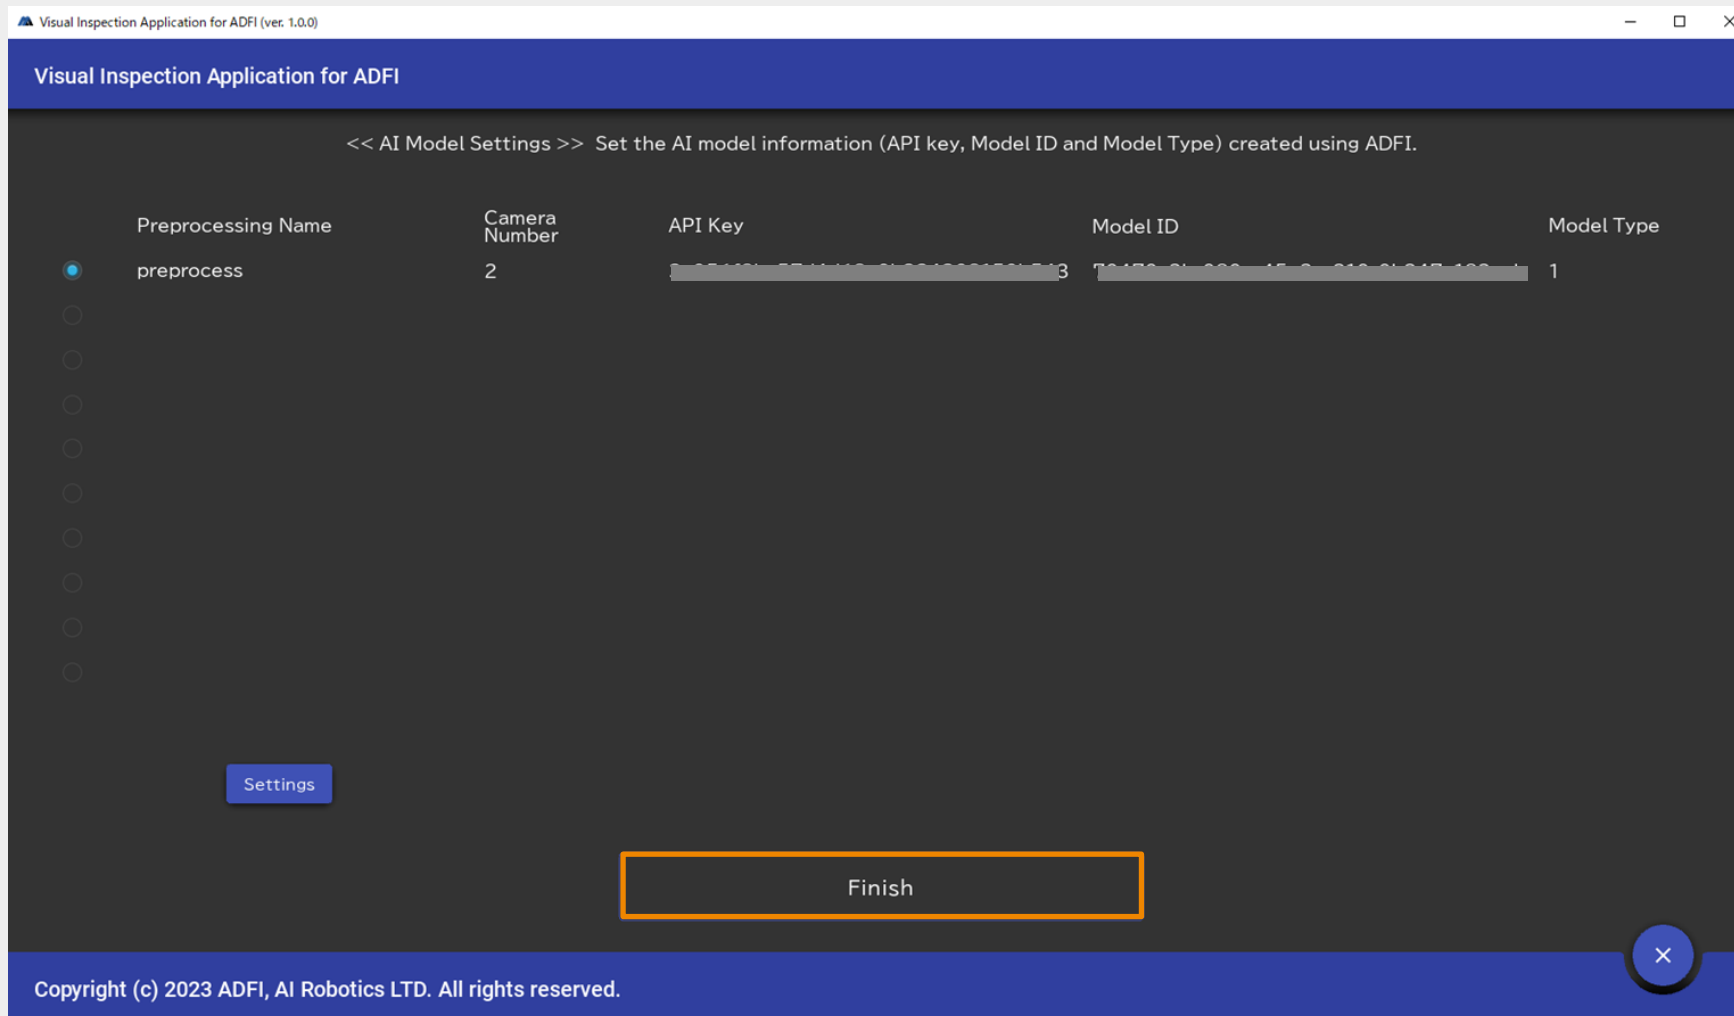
Visual Inspection Application for ADFI (ver. 1.0.0)

Visual Inspection Application for ADFI

<< AI Model Settings >> Set the AI model information (API key, Model ID and Model Type) created using ADFI.

| Preprocessing Name | Camera Number | API Key | Model ID | Model Type |
|---|---|---|---|---|
| preprocess | 2 | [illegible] | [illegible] | 1 |

Settings

Finish

Copyright (c) 2023 ADFI, AI Robotics LTD. All rights reserved.